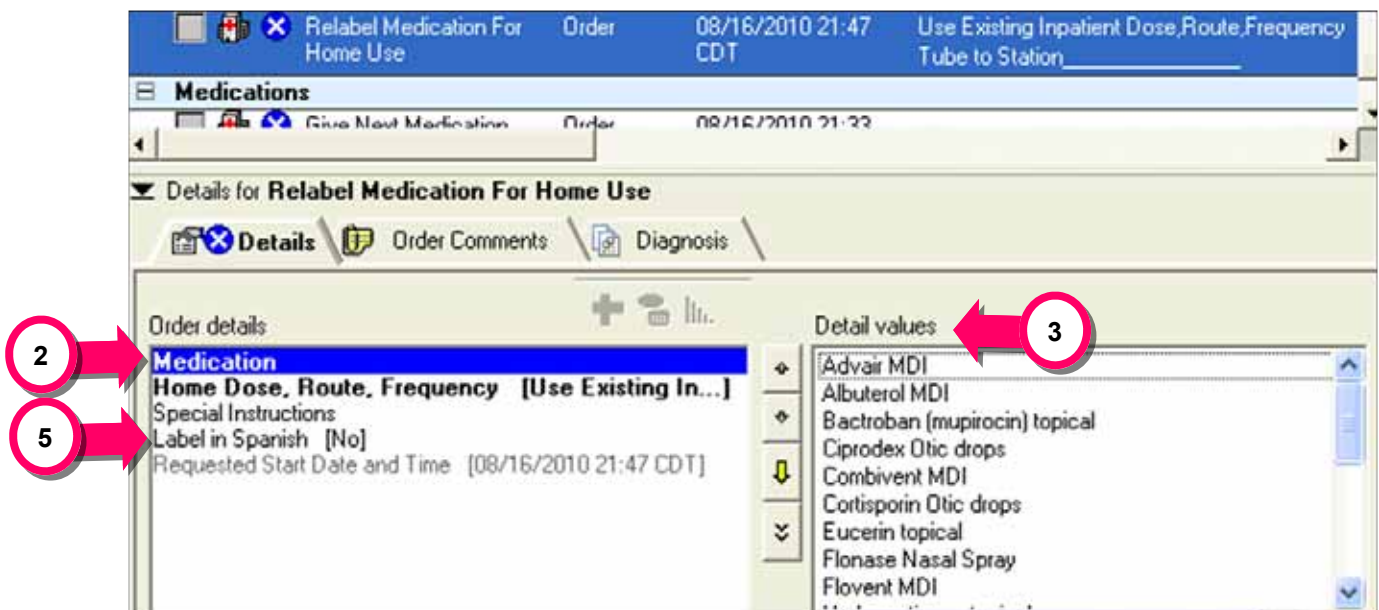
Relabel Medication For Home Use | Order | 08/16/2010 21:47 CDT | Use Existing Inpatient Dose,Route,Frequency Tube to Station_______________

Medications

Give Next Medication | Order | 08/16/2010 21:33

Details for Relabel Medication For Home Use

Details | Order Comments | Diagnosis

Order details

2

Medication
Home Dose, Route, Frequency [Use Existing In...]
Special Instructions
Label in Spanish [No]
Requested Start Date and Time [08/16/2010 21:47 CDT]

5

Detail values

3

Advair MDI
Albuterol MDI
Bactroban (mupirocin) topical
Ciprodex Otic drops
Combivent MDI
Cortisporin Otic drops
Eucerin topical
Flonase Nasal Spray
Flovent MDI
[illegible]